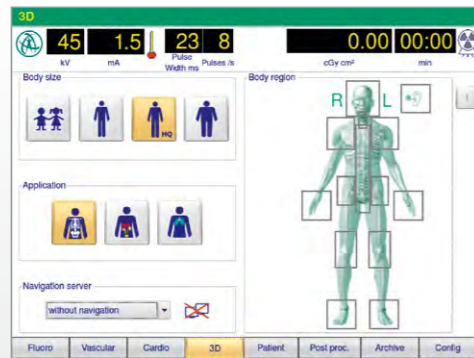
3D

45 kV
1.5 mA
23 Pulse Width ms
8 Pulses /s
0.00 cGy cm²
00:00 min

Body size

HQ

Application

Navigation server

without navigation

Body region

R L

Fluoro | Vascular | Cardio | 3D | Patient | Post proc. | Archive | Config